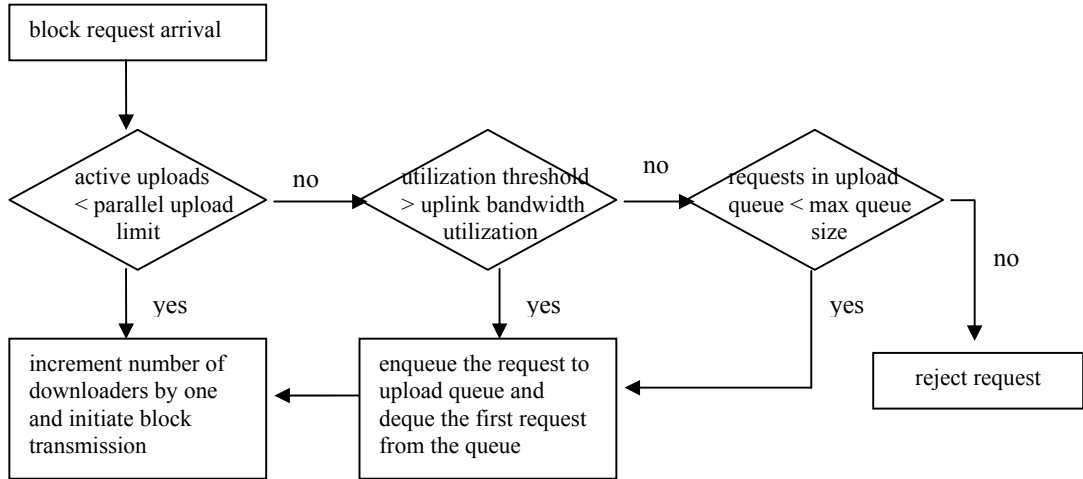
block request arrival

active uploads < parallel upload limit

no

utilization threshold > uplink bandwidth utilization

no

requests in upload queue < max queue size

no

yes

yes

yes

increment number of downloaders by one and initiate block transmission

enqueue the request to upload queue and deque the first request from the queue

reject request